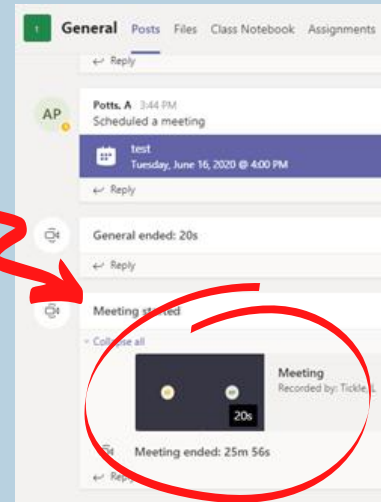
General Posts Files Class Notebook Assignments

← Reply

AP

Potts, A 3:44 PM
Scheduled a meeting

test
Tuesday, June 16, 2020 @ 4:00 PM

← Reply

General ended: 20s

← Reply

Meeting st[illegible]ted

Collapse all

Meeting
Recorded by: Tickle, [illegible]

20s

Meeting ended: 25m 56s

← Rep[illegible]